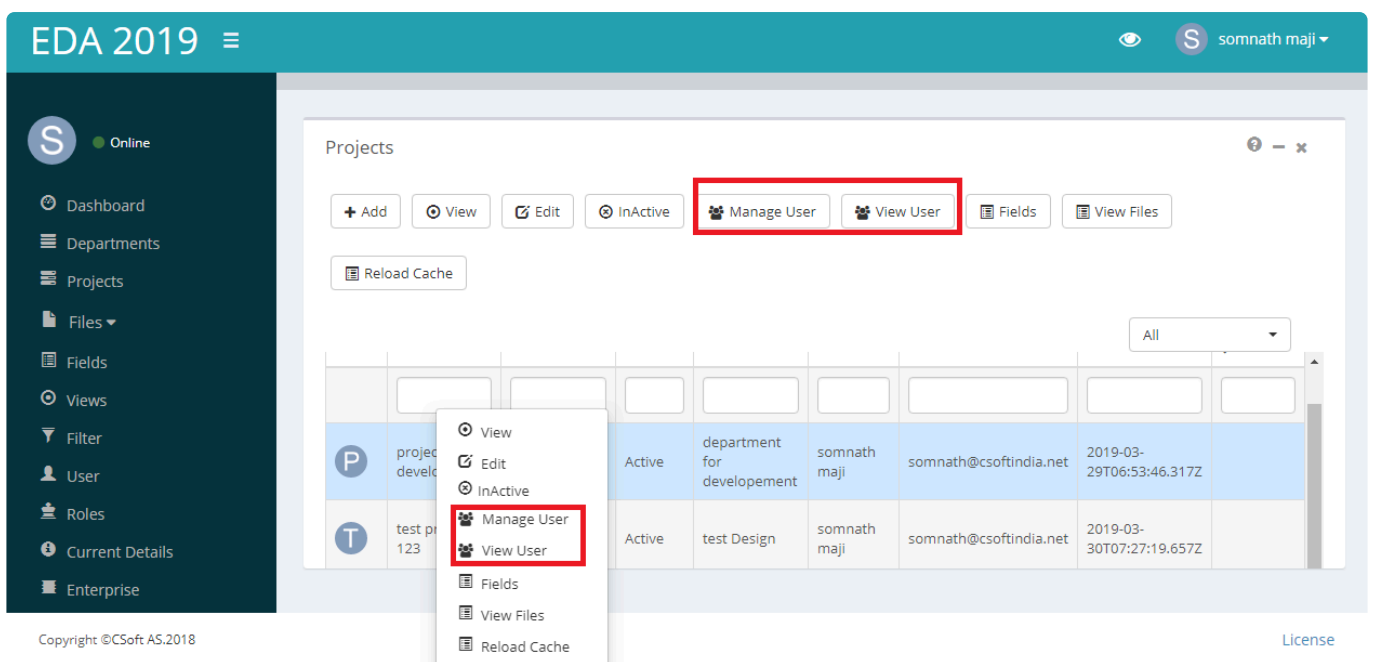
EDA 2019 ≡

somnath maji

S Online

Dashboard
Departments
Projects
Files
Fields
Views
Filter
User
Roles
Current Details
Enterprise

Projects

+ Add
View
Edit
InActive
Manage User
View User
Fields
View Files
Reload Cache

All

| | | | | | | | | |
|---|---|---|---|---|---|---|---|---|
| P | projec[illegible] develo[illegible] | | Active | department for developement | somnath maji | somnath@csoftindia.net | 2019-03-29T06:53:46.317Z | |
| T | test pr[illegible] 123 | | Active | test Design | somnath maji | somnath@csoftindia.net | 2019-03-30T07:27:19.657Z | |

View
Edit
InActive
Manage User
View User
Fields
View Files
Reload Cache

Copyright ©CSoft AS.2018

License